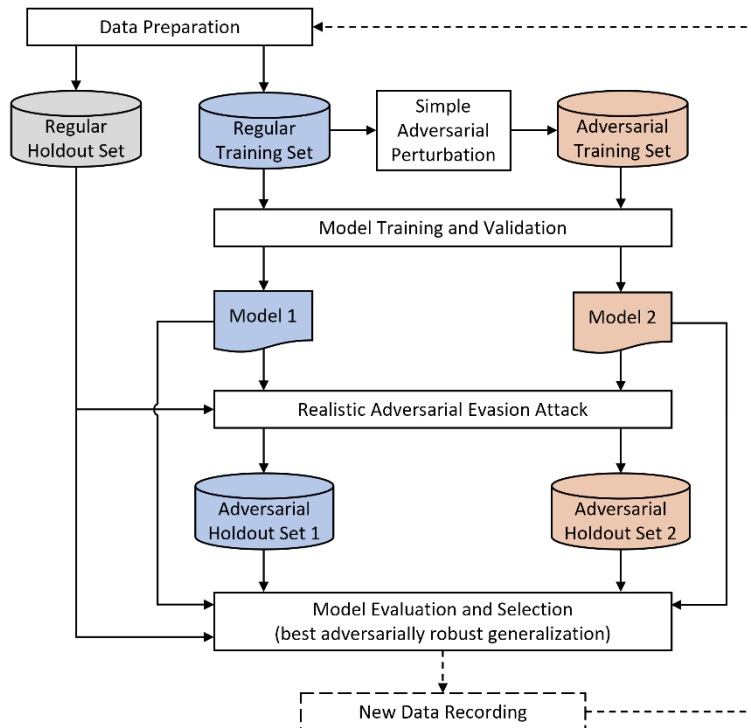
Data Preparation

Regular Holdout Set

Regular Training Set

Simple Adversarial Perturbation

Adversarial Training Set

Model Training and Validation

Model 1

Model 2

Realistic Adversarial Evasion Attack

Adversarial Holdout Set 1

Adversarial Holdout Set 2

Model Evaluation and Selection
(best adversarially robust generalization)

New Data Recording